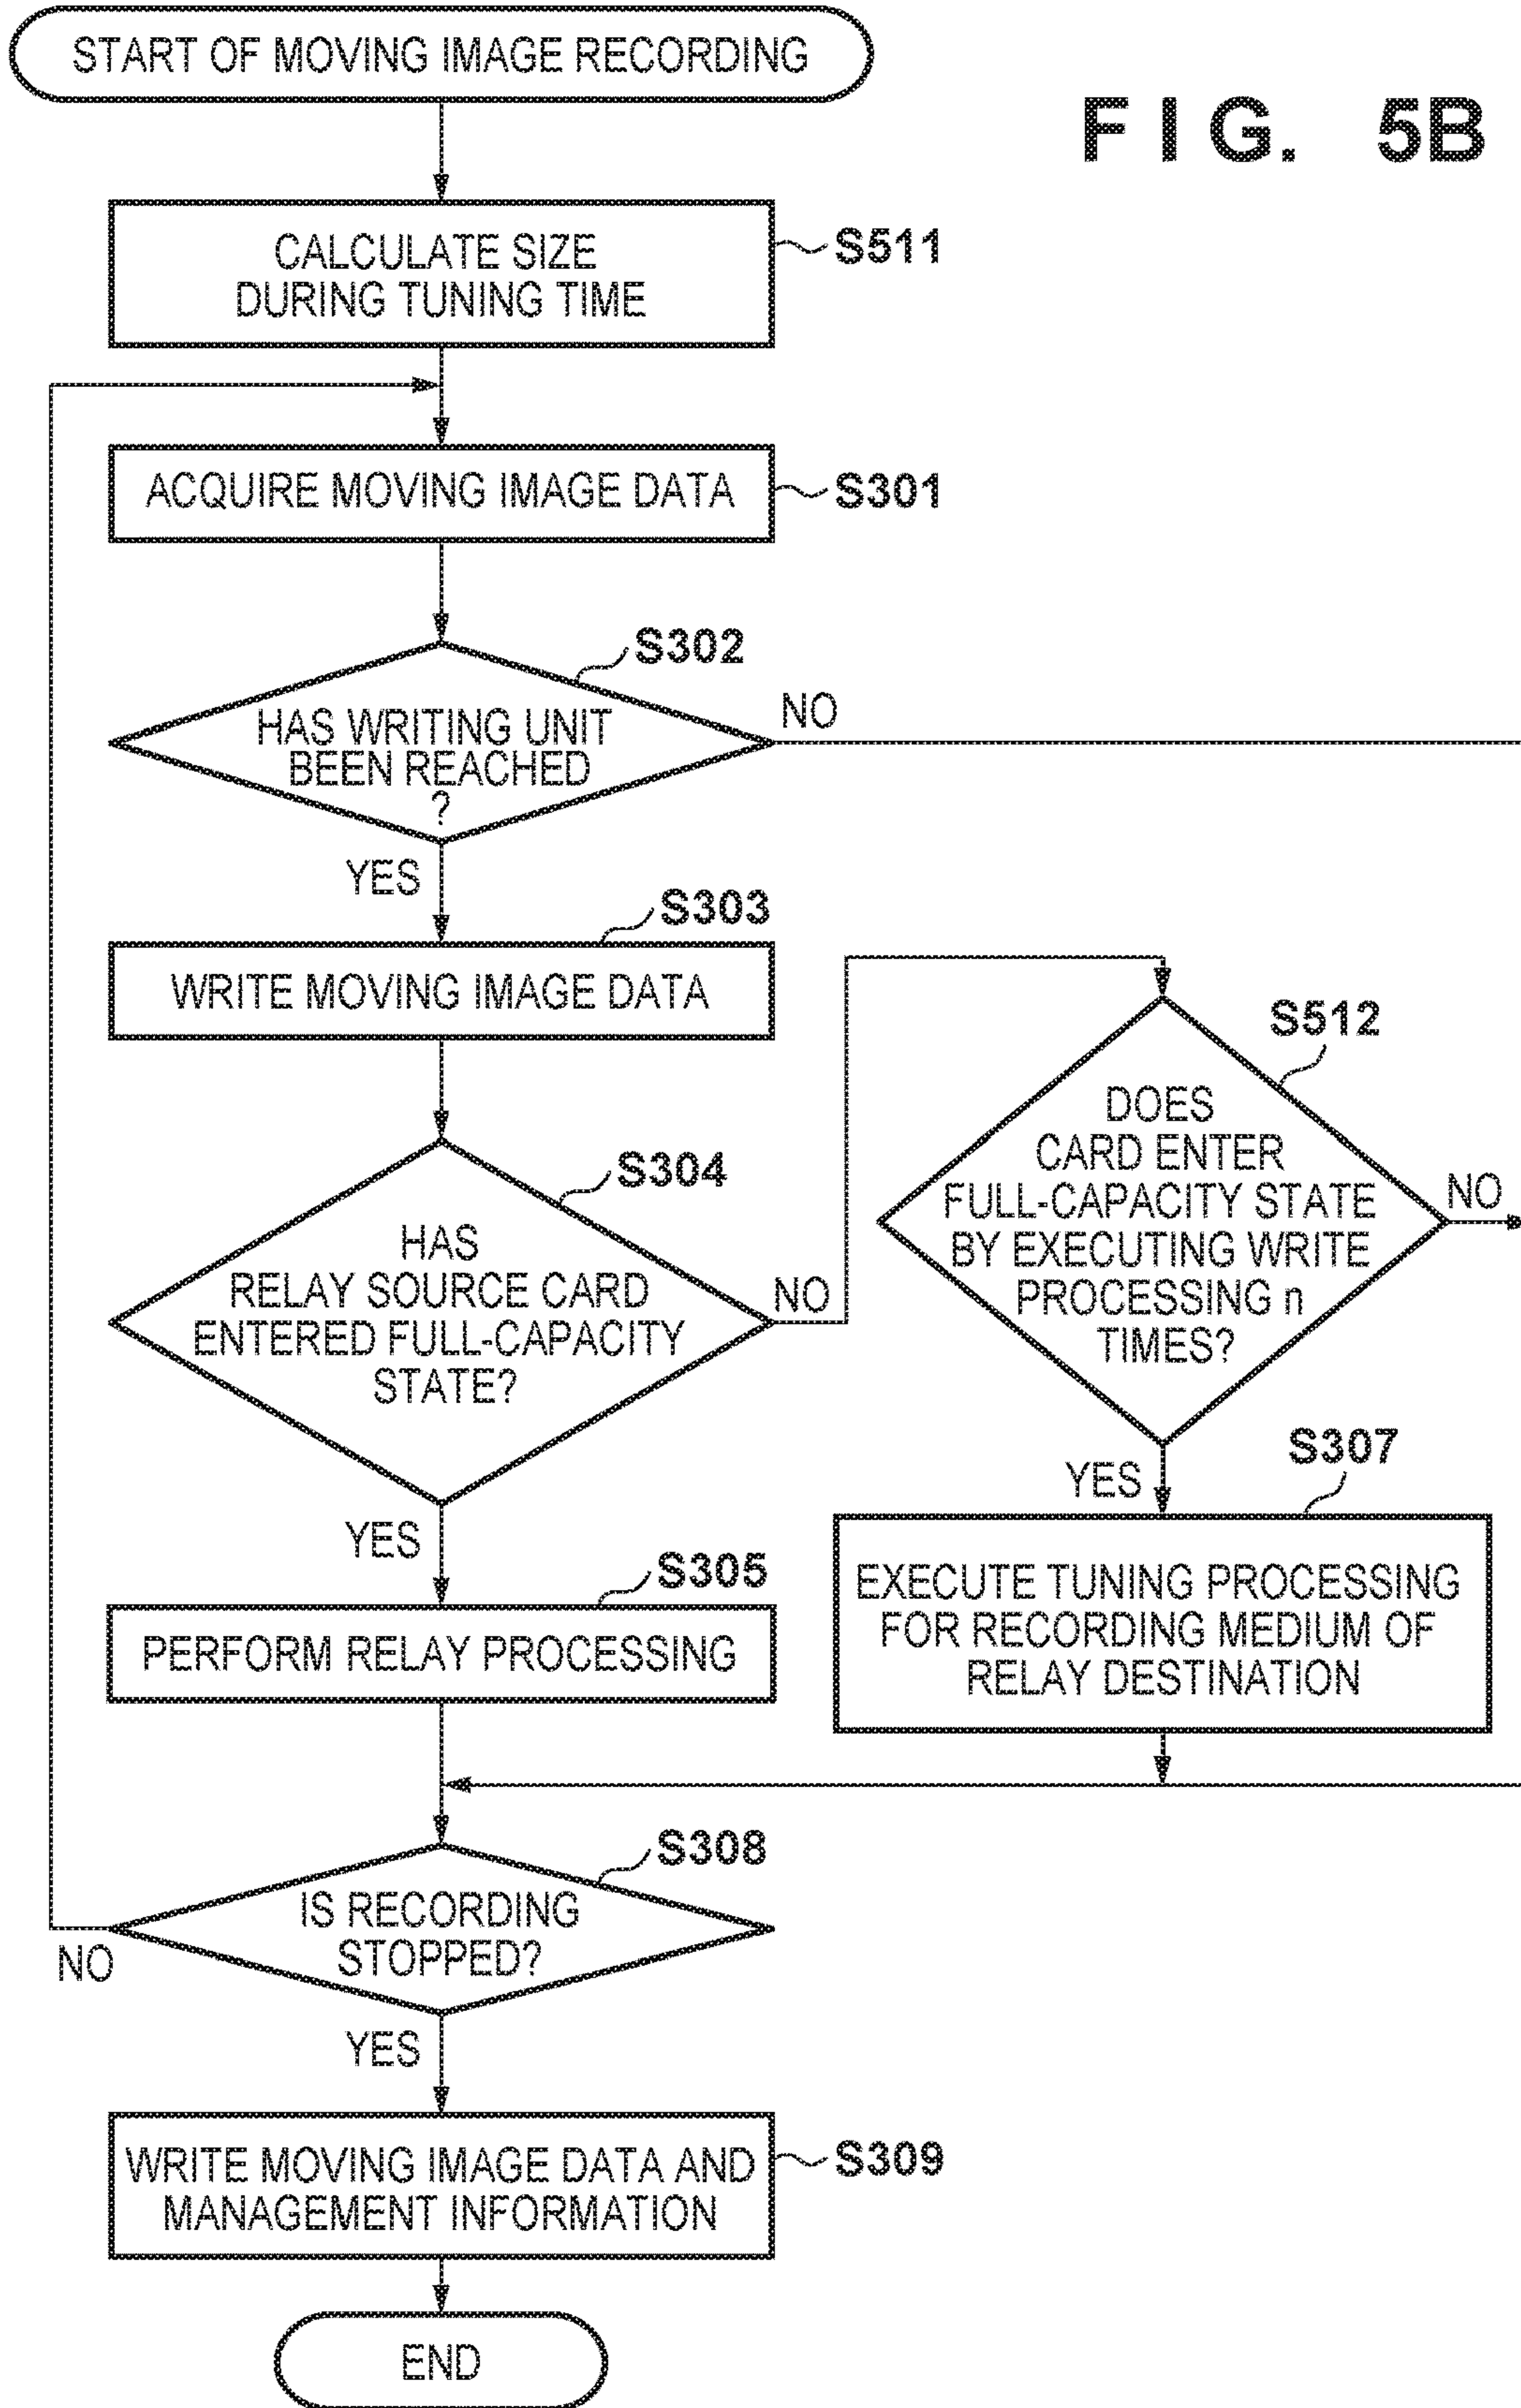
START OF MOVING IMAGE RECORDING

F I G. 5B

CALCULATE SIZE DURING TUNING TIME

S511

ACQUIRE MOVING IMAGE DATA

S301

S302

HAS WRITING UNIT BEEN REACHED ?

NO

YES

S303

WRITE MOVING IMAGE DATA

S512

DOES CARD ENTER FULL-CAPACITY STATE BY EXECUTING WRITE PROCESSING n TIMES?

NO

S304

HAS RELAY SOURCE CARD ENTERED FULL-CAPACITY STATE?

NO

YES

S307

YES

S305

PERFORM RELAY PROCESSING

EXECUTE TUNING PROCESSING FOR RECORDING MEDIUM OF RELAY DESTINATION

S308

IS RECORDING STOPPED?

NO

YES

WRITE MOVING IMAGE DATA AND MANAGEMENT INFORMATION

S309

END